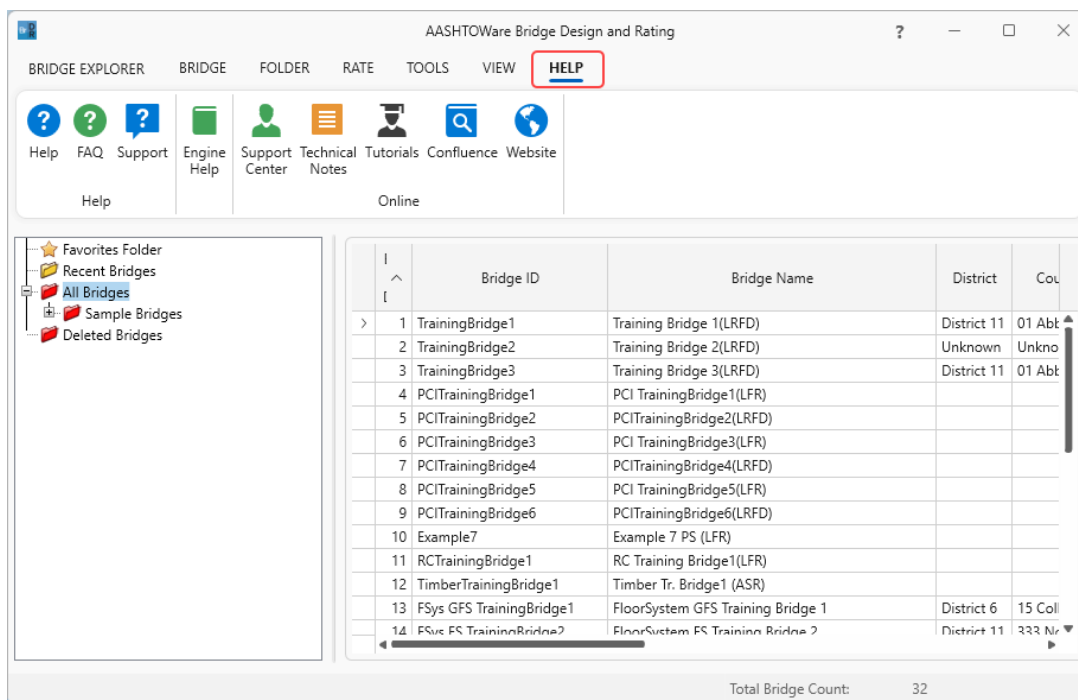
AASHTOWare Bridge Design and Rating

?

BRIDGE EXPLORER BRIDGE FOLDER RATE TOOLS VIEW HELP

Help FAQ Support
Help

Engine Help

Support Center Technical Notes Tutorials Confluence Website
Online

Favorites Folder
Recent Bridges
All Bridges
Sample Bridges
Deleted Bridges

| I [ | Bridge ID | Bridge Name | District | Cou |
|---|---|---|---|---|
| 1 | TrainingBridge1 | Training Bridge 1(LRFD) | District 11 | 01 Abb |
| 2 | TrainingBridge2 | Training Bridge 2(LRFD) | Unknown | Unkno |
| 3 | TrainingBridge3 | Training Bridge 3(LRFD) | District 11 | 01 Abb |
| 4 | PCITrainingBridge1 | PCI TrainingBridge1(LFR) | | |
| 5 | PCITrainingBridge2 | PCITrainingBridge2(LRFD) | | |
| 6 | PCITrainingBridge3 | PCI TrainingBridge3(LFR) | | |
| 7 | PCITrainingBridge4 | PCITrainingBridge4(LRFD) | | |
| 8 | PCITrainingBridge5 | PCI TrainingBridge5(LFR) | | |
| 9 | PCITrainingBridge6 | PCITrainingBridge6(LRFD) | | |
| 10 | Example7 | Example 7 PS (LFR) | | |
| 11 | RCTrainingBridge1 | RC Training Bridge1(LFR) | | |
| 12 | TimberTrainingBridge1 | Timber Tr. Bridge1 (ASR) | | |
| 13 | FSys GFS TrainingBridge1 | FloorSystem GFS Training Bridge 1 | District 6 | 15 Coll |
| 14 | FSys FS TrainingBridge2 | FloorSystem FS Training Bridge 2 | District 11 | 333 N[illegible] |

Total Bridge Count: 32